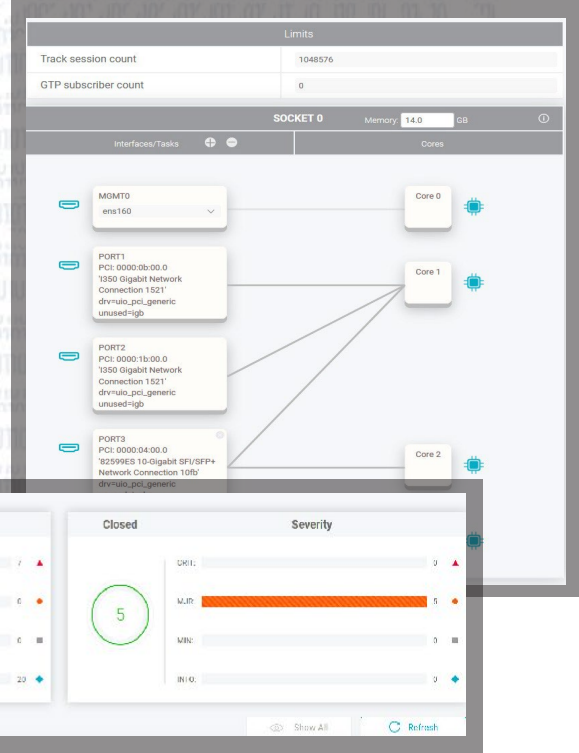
Limits

Track session count | 1048576

GTP subscriber count | 0

SOCKET 0 Memory 14.0 GB

Interfaces/Tasks

Cores

MGMT0
ens160

Core 0

PORT1
PCI: 0000:0b:00.0
'I350 Gigabit Network Connection 1521'
drv=uio_pci_generic
unused=igb

Core 1

PORT2
PCI: 0000:1b:00.0
'I350 Gigabit Network Connection 1521'
drv=uio_pci_generic
unused=igb

PORT3
PCI: 0000:04:00.0
'82599ES 10-Gigabit SFI/SFP+ Network Connection 10fb'
drv=uio_pci_generic

Core 2

7

0

0

20

Closed

5

Severity

CRIT: 0

MJR: 5

MIN: 0

INFO: 0

Show All

Refresh